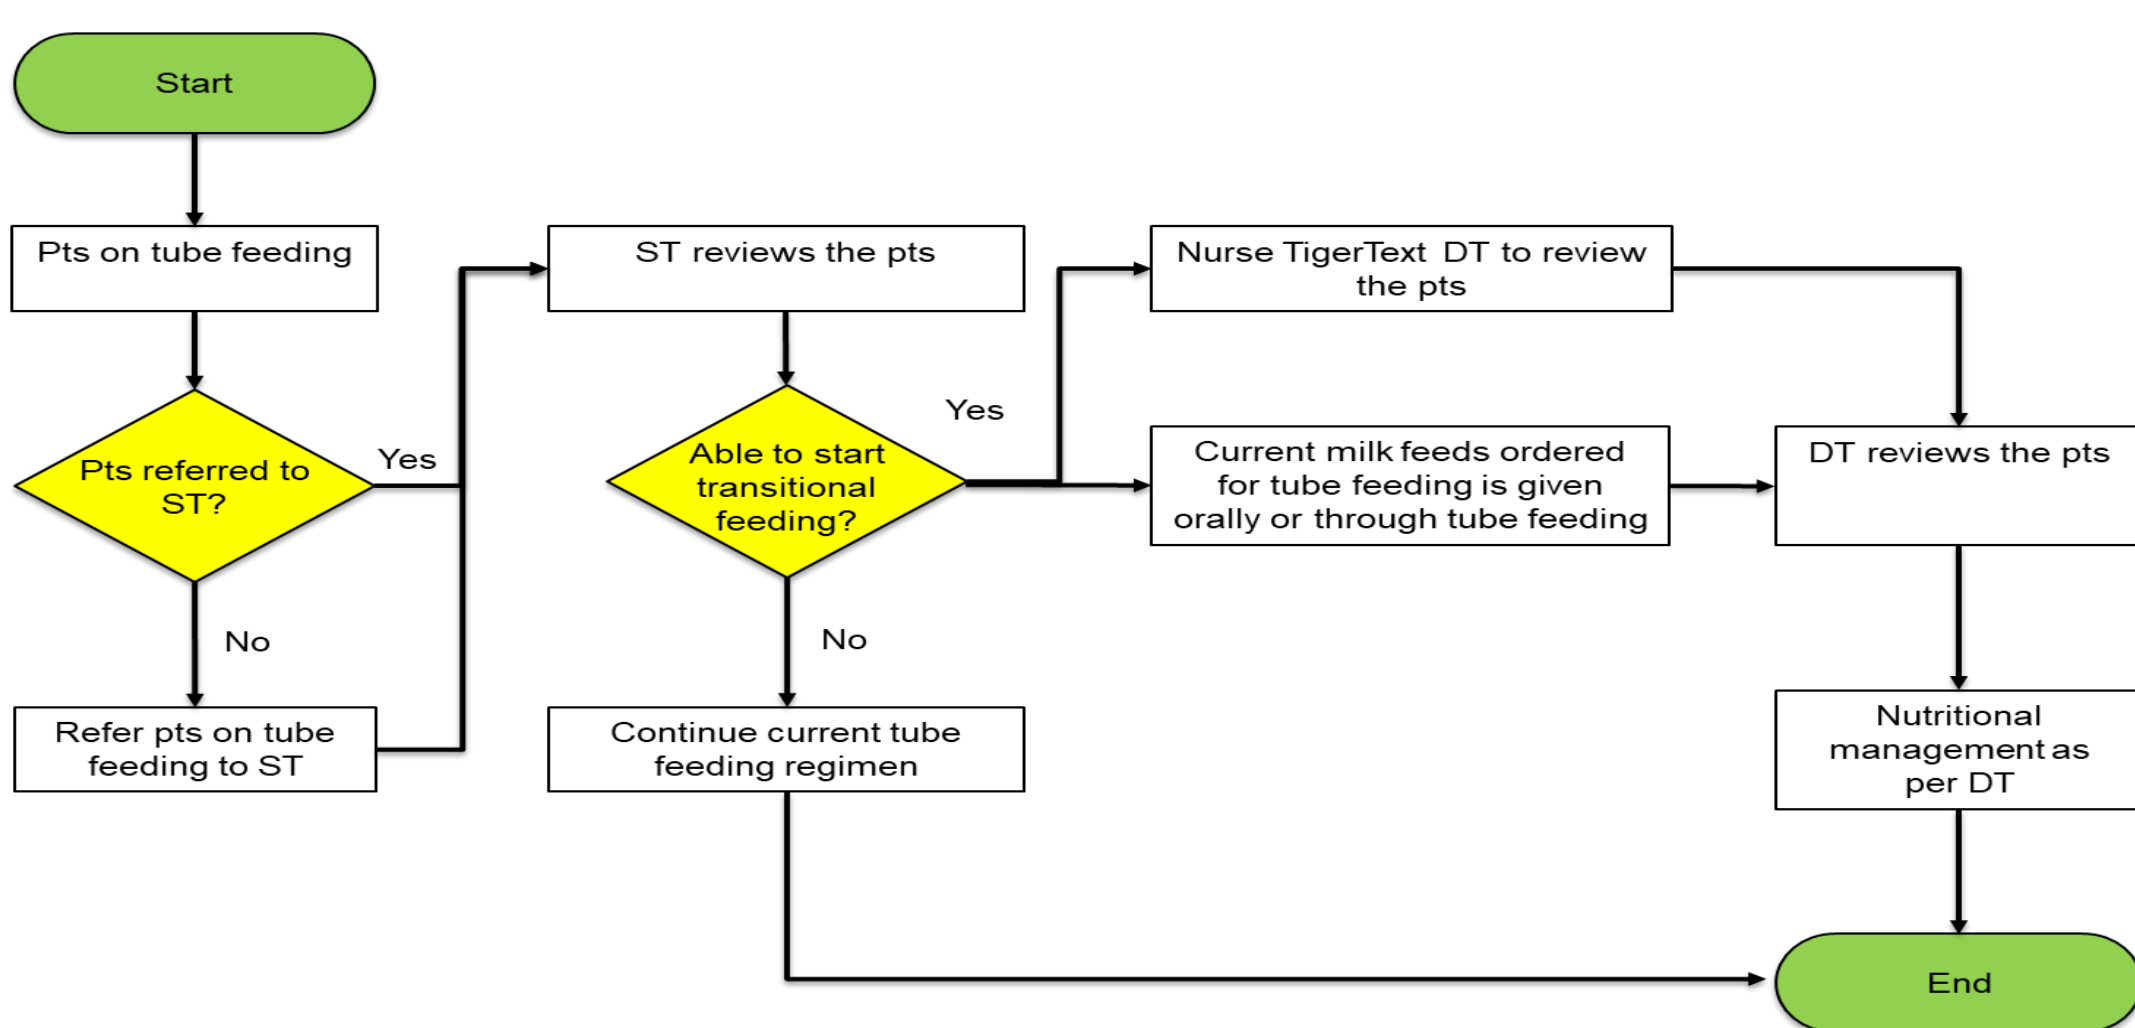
Start

Pts on tube feeding

Pts referred to ST?

Yes

No

Refer pts on tube feeding to ST

ST reviews the pts

Able to start transitional feeding?

Yes

No

Continue current tube feeding regimen

Nurse TigerText DT to review the pts

Current milk feeds ordered for tube feeding is given orally or through tube feeding

DT reviews the pts

Nutritional management as per DT

End